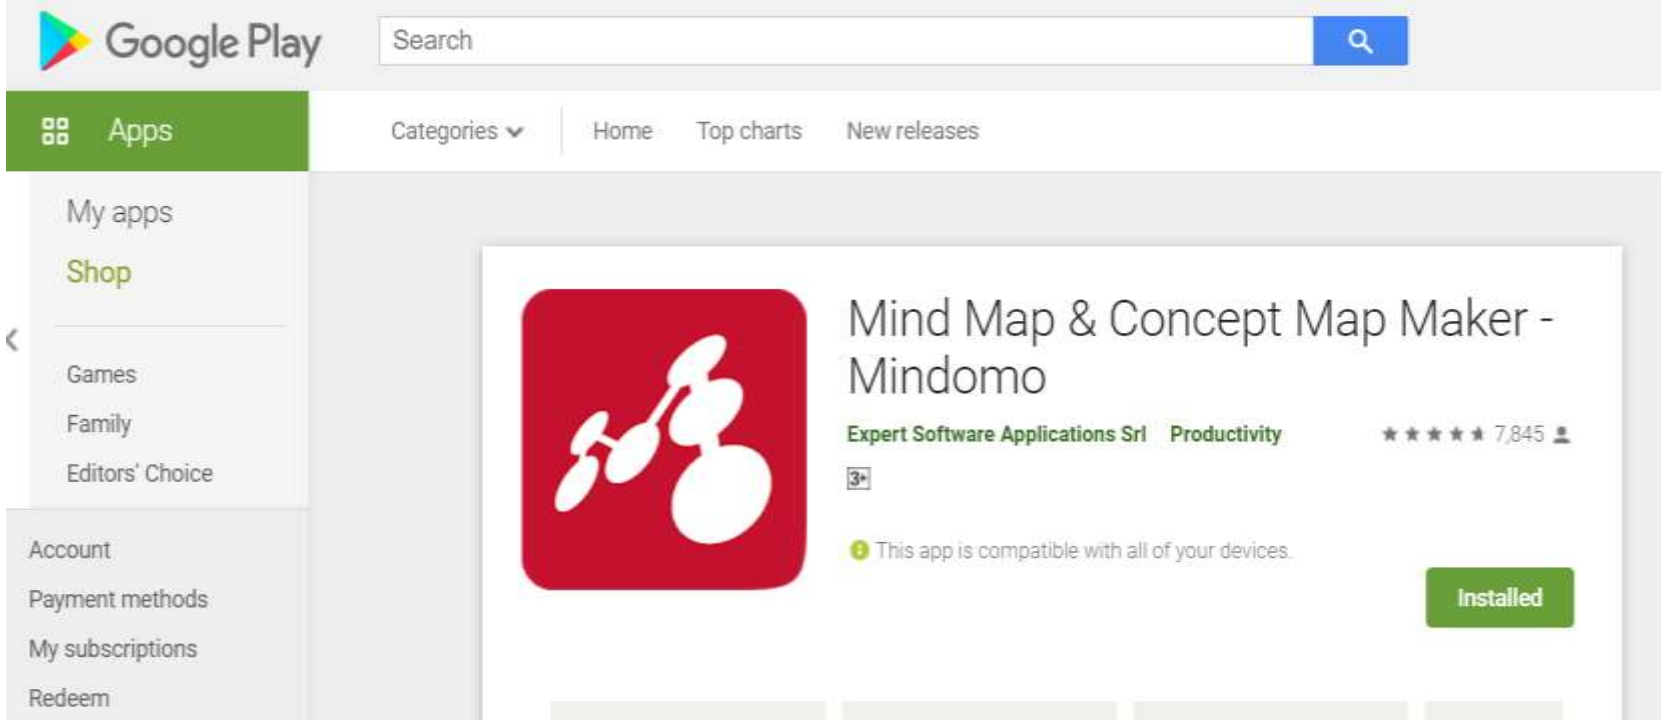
Google Play

Search

Apps

Categories

Home

Top charts

New releases

My apps

Shop

Games

Family

Editors' Choice

Account

Payment methods

My subscriptions

Redeem

Mind Map & Concept Map Maker - Mindomo

Expert Software Applications Srl

Productivity

★★★★★ 7,845

3+

This app is compatible with all of your devices.

Installed